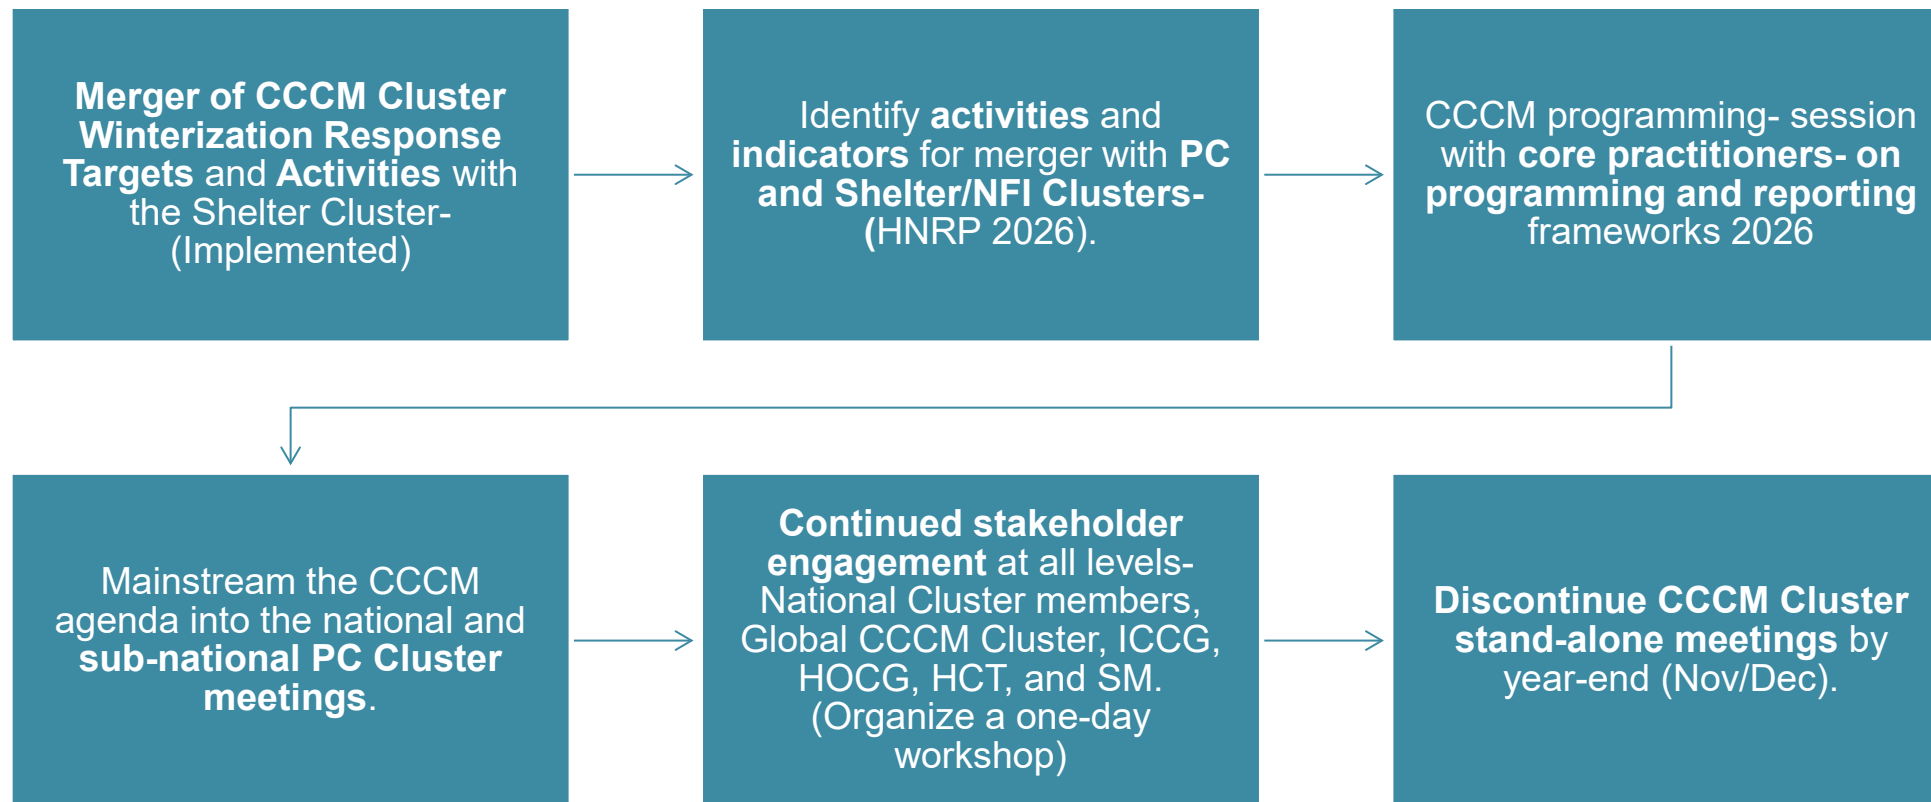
Merger of CCCM Cluster Winterization Response Targets and Activities with the Shelter Cluster- (Implemented)

Identify activities and indicators for merger with PC and Shelter/NFI Clusters- (HNRP 2026).

CCCM programming- session with core practitioners- on programming and reporting frameworks 2026

Mainstream the CCCM agenda into the national and sub-national PC Cluster meetings.

Continued stakeholder engagement at all levels- National Cluster members, Global CCCM Cluster, ICCG, HOCG, HCT, and SM. (Organize a one-day workshop)

Discontinue CCCM Cluster stand-alone meetings by year-end (Nov/Dec).